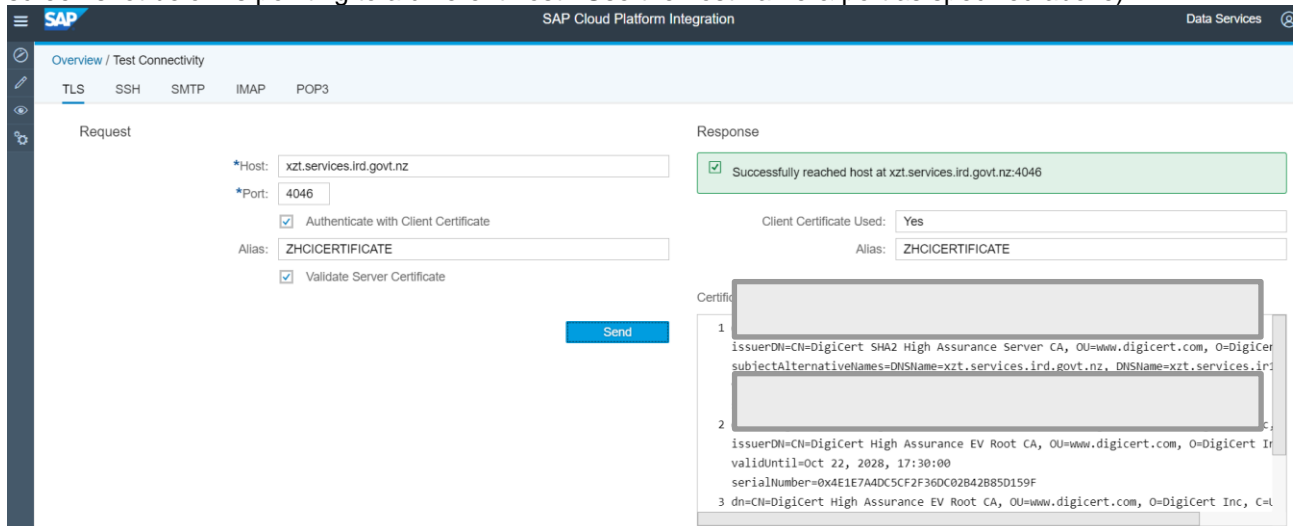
SAP Cloud Platform Integration

Data Services

Overview / Test Connectivity

TLS SSH SMTP IMAP POP3

Request

*Host: xzt.services.ird.govt.nz

*Port: 4046

Authenticate with Client Certificate

Alias: ZHCICERTIFICATE

Validate Server Certificate

Send

Response

Successfully reached host at xzt.services.ird.govt.nz:4046

Client Certificate Used: Yes

Alias: ZHCICERTIFICATE

Certifi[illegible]

1 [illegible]

issuerDN=CN=DigiCert SHA2 High Assurance Server CA, OU=www.digicert.com, O=DigiCer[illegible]

subjectAlternativeNames=DNSName=xzt.services.ird.govt.nz, DNSName=xzt.services.ir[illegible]

2 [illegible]

issuerDN=CN=DigiCert High Assurance EV Root CA, OU=www.digicert.com, O=DigiCert In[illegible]

validUntil=Oct 22, 2028, 17:30:00

serialNumber=0x4E1E7A4DC5CF2F36DC02B42B85D159F

3 dn=CN=DigiCert High Assurance EV Root CA, OU=www.digicert.com, O=DigiCert Inc, C=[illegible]